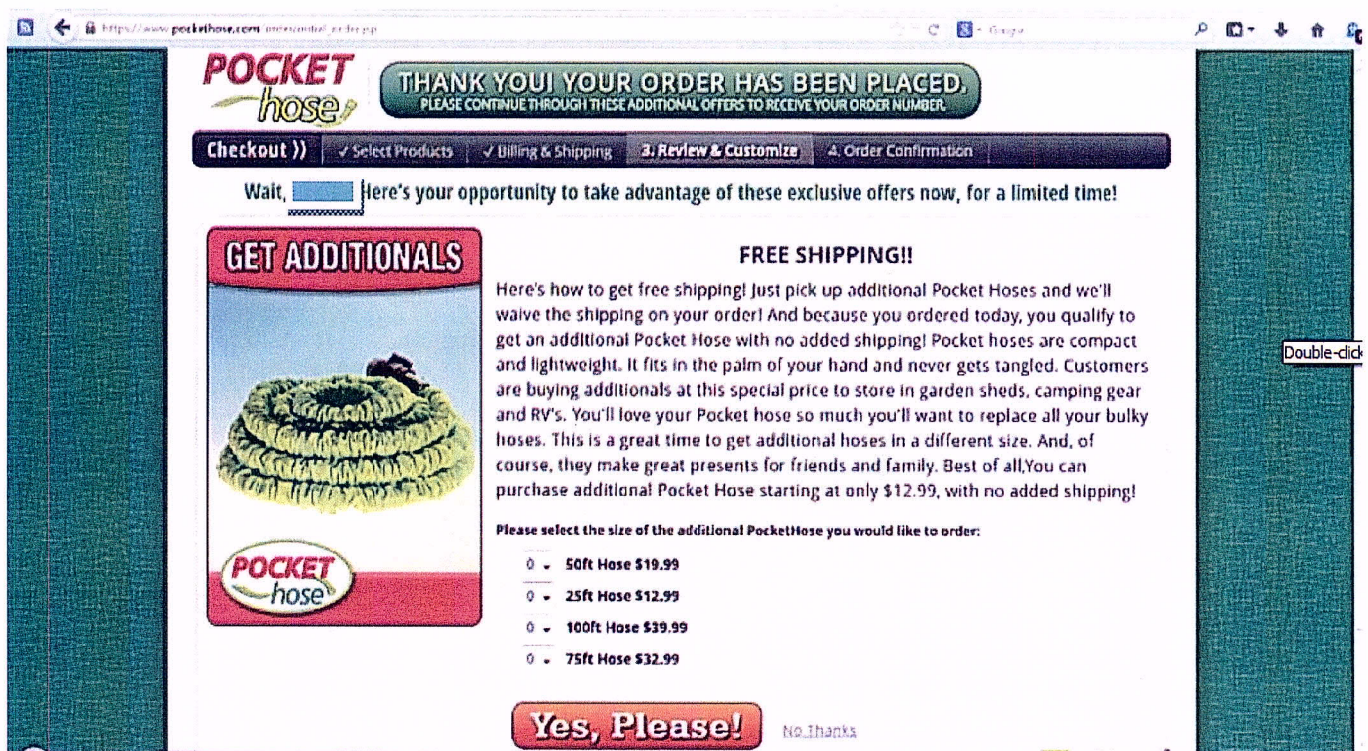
https://www.pockethose.com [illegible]

Google

POCKET hose

THANK YOU! YOUR ORDER HAS BEEN PLACED.
PLEASE CONTINUE THROUGH THESE ADDITIONAL OFFERS TO RECEIVE YOUR ORDER NUMBER.

Checkout )) ✓Select Products ✓Billing & Shipping 3. Review & Customize 4. Order Confirmation

Wait, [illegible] Here's your opportunity to take advantage of these exclusive offers now, for a limited time!

GET ADDITIONALS

POCKET hose

FREE SHIPPING!!

Here's how to get free shipping! Just pick up additional Pocket Hoses and we'll waive the shipping on your order! And because you ordered today, you qualify to get an additional Pocket Hose with no added shipping! Pocket hoses are compact and lightweight. It fits in the palm of your hand and never gets tangled. Customers are buying additionals at this special price to store in garden sheds, camping gear and RV's. You'll love your Pocket hose so much you'll want to replace all your bulky hoses. This is a great time to get additional hoses in a different size. And, of course, they make great presents for friends and family. Best of all,You can purchase additional Pocket Hose starting at only $12.99, with no added shipping!

Double-click

Please select the size of the additional PocketHose you would like to order:

0 50ft Hose $19.99
0 25ft Hose $12.99
0 100ft Hose $39.99
0 75ft Hose $32.99

Yes, Please! No Thanks